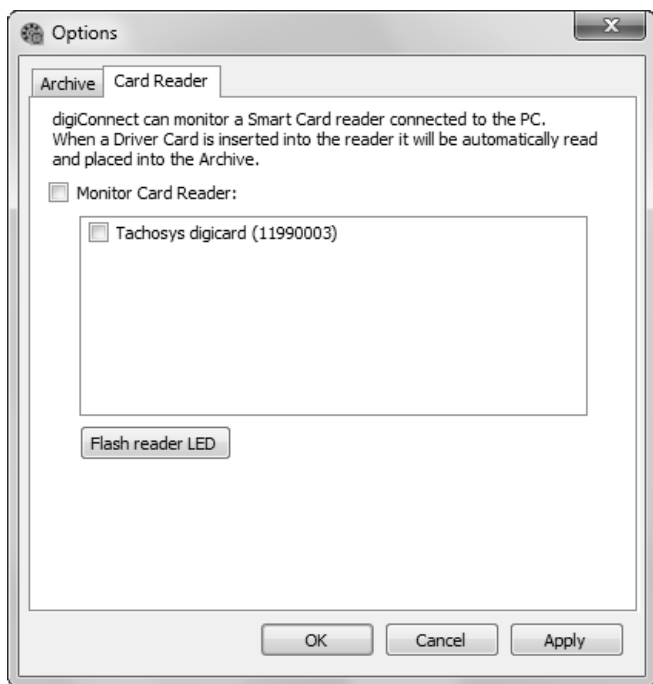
Options

Archive

Card Reader

digiConnect can monitor a Smart Card reader connected to the PC. When a Driver Card is inserted into the reader it will be automatically read and placed into the Archive.

Monitor Card Reader:

Tachosys digicard (11990003)

Flash reader LED

OK

Cancel

Apply